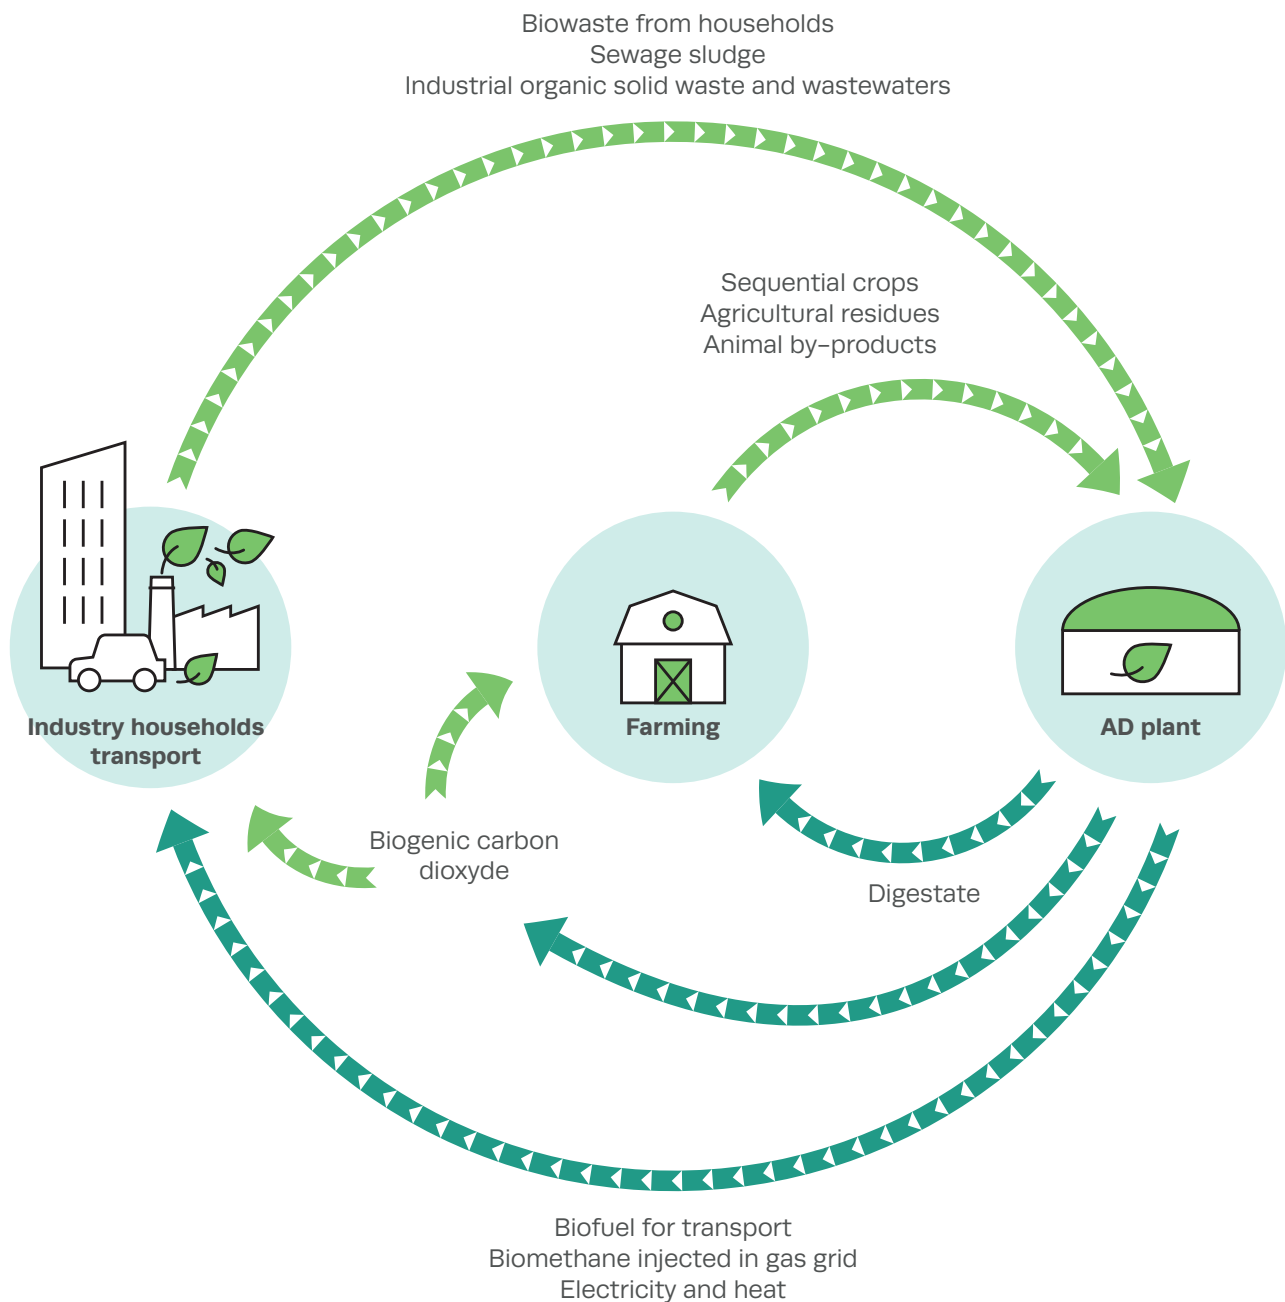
Biowaste from households
Sewage sludge
Industrial organic solid waste and wastewaters

Sequential crops
Agricultural residues
Animal by-products

Industry households transport

Farming

AD plant

Biogenic carbon dioxyde

Digestate

Biofuel for transport
Biomethane injected in gas grid
Electricity and heat